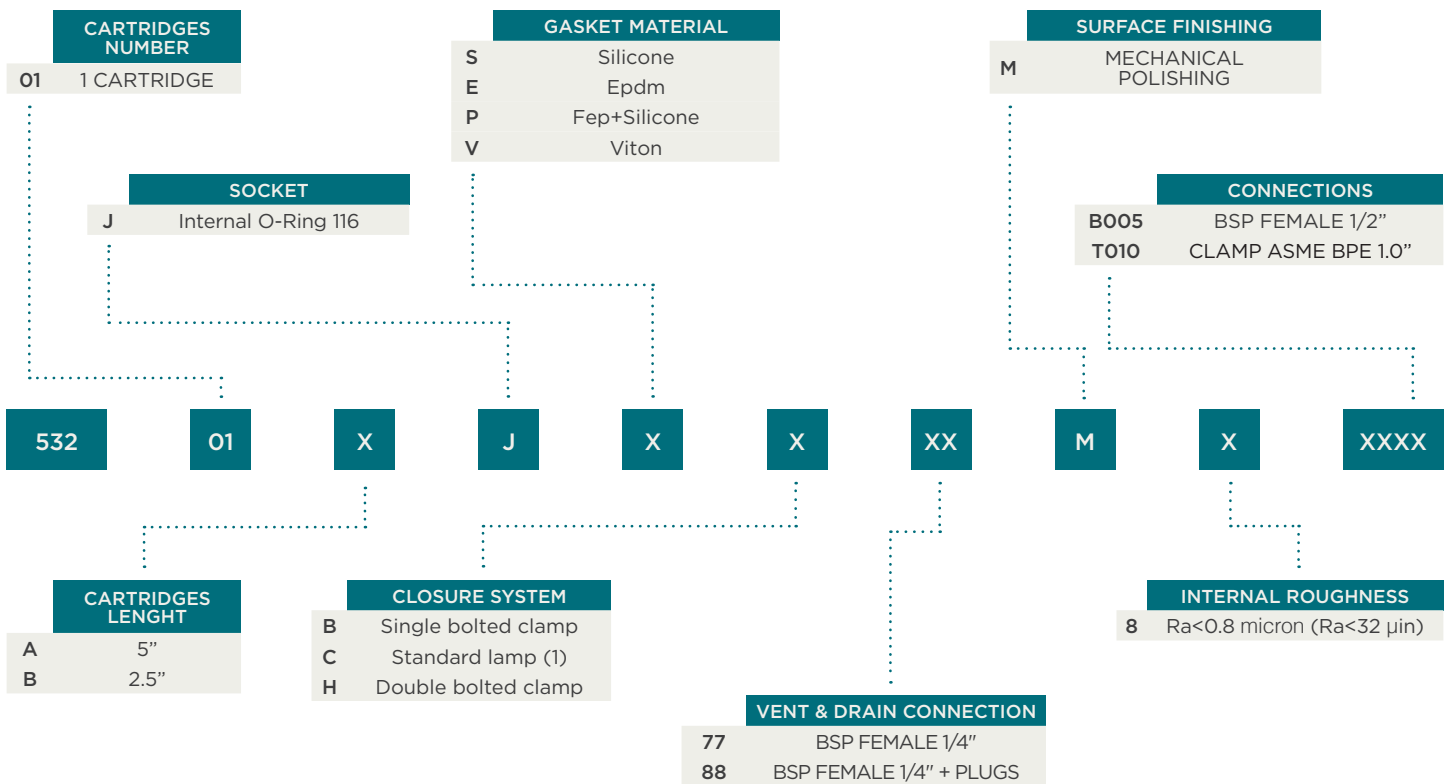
CARTRIDGES NUMBER

| 01 | 1 CARTRIDGE |
|---|---|

GASKET MATERIAL

| S | Silicone |
|---|---|
| E | Epdm |
| P | Fep+Silicone |
| V | Viton |

SURFACE FINISHING

| M | MECHANICAL POLISHING |
|---|---|

SOCKET

| J | Internal O-Ring 116 |
|---|---|

CONNECTIONS

| B005 | BSP FEMALE 1/2" |
|---|---|
| T010 | CLAMP ASME BPE 1.0" |

532 01 X J X X XX M X XXXX

CARTRIDGES LENGHT

| A | 5" |
|---|---|
| B | 2.5" |

CLOSURE SYSTEM

| B | Single bolted clamp |
|---|---|
| C | Standard lamp (1) |
| H | Double bolted clamp |

INTERNAL ROUGHNESS

| 8 | Ra<0.8 micron (Ra<32 µin) |
|---|---|

VENT & DRAIN CONNECTION

| 77 | BSP FEMALE 1/4" |
|---|---|
| 88 | BSP FEMALE 1/4" + PLUGS |